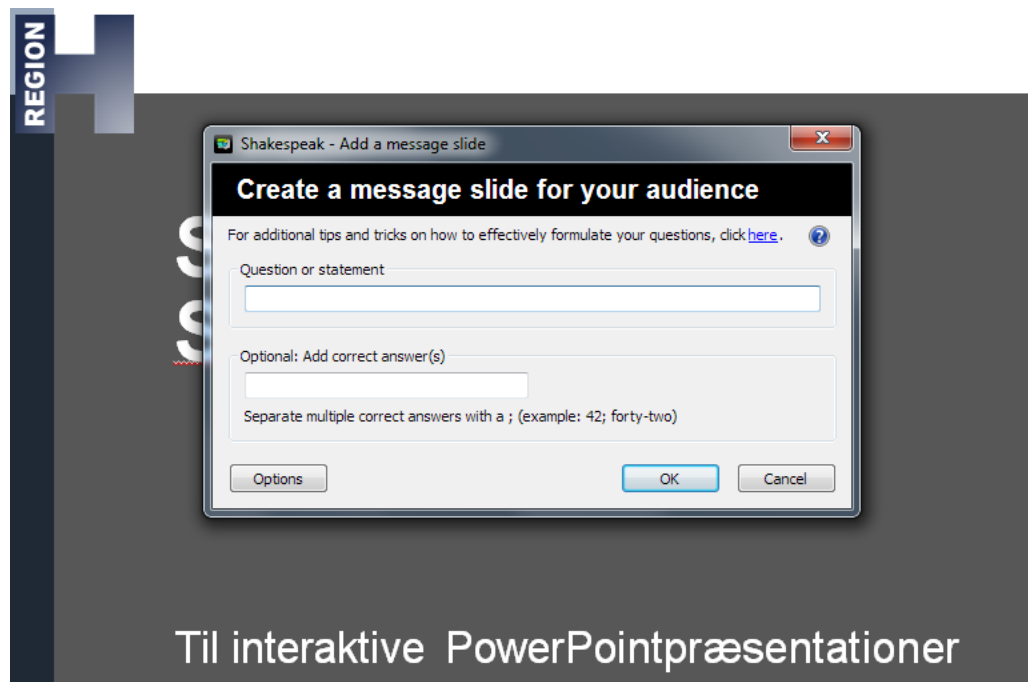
REGION

Shakespeak - Add a message slide

Create a message slide for your audience

For additional tips and tricks on how to effectively formulate your questions, click here.

Question or statement

Optional: Add correct answer(s)

Separate multiple correct answers with a ; (example: 42; forty-two)

Options

OK

Cancel

Til interaktive PowerPointpræsentationer